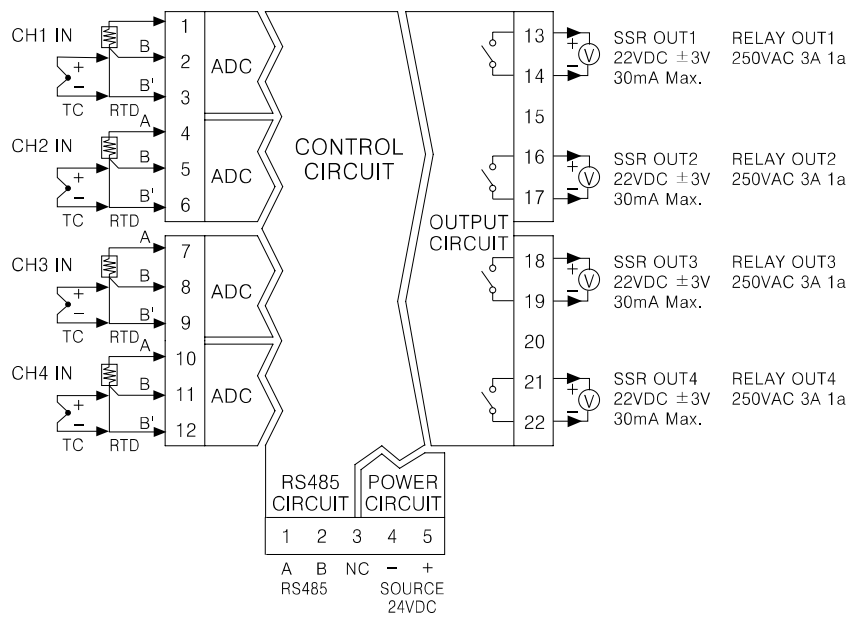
CH1 IN
B
+
−
B'
TC RTD
1
2
3
ADC

CH2 IN
A
B
+
−
B'
TC RTD
4
5
6
ADC

CH3 IN
A
B
+
−
B'
TC RTD
7
8
9
ADC

CH4 IN
A
B
+
−
B'
TC RTD
10
11
12
ADC

CONTROL CIRCUIT

OUTPUT CIRCUIT

13
14
15
16
17
18
19
20
21
22

+ V −
SSR OUT1 22VDC $\pm$3V 30mA Max.
RELAY OUT1 250VAC 3A 1a

+ V −
SSR OUT2 22VDC $\pm$3V 30mA Max.
RELAY OUT2 250VAC 3A 1a

+ V −
SSR OUT3 22VDC $\pm$3V 30mA Max.
RELAY OUT3 250VAC 3A 1a

+ V −
SSR OUT4 22VDC $\pm$3V 30mA Max.
RELAY OUT4 250VAC 3A 1a

RS485 CIRCUIT
POWER CIRCUIT

| 1 | 2 | 3 | 4 | 5 |
|---|---|---|---|---|

A B NC − +
RS485
SOURCE 24VDC